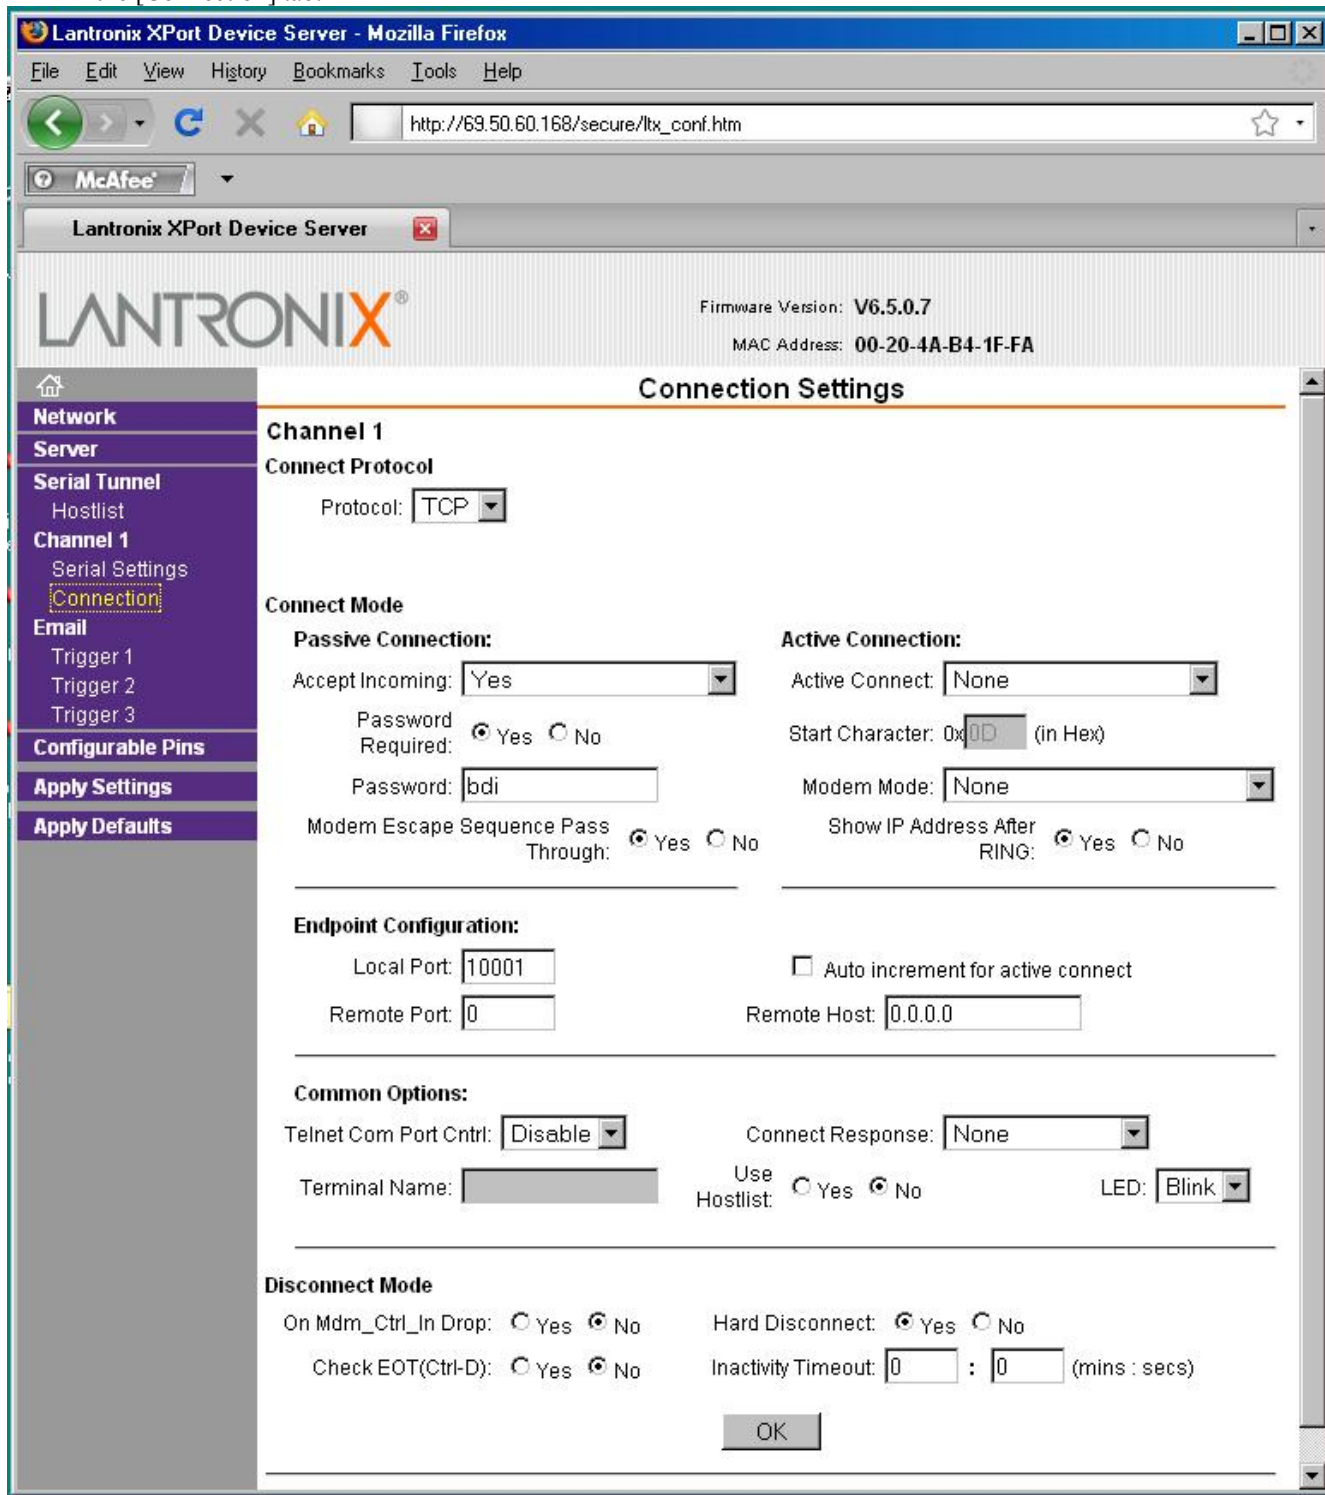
Lantronix XPort Device Server - Mozilla Firefox

File Edit View History Bookmarks Tools Help

http://69.50.60.168/secure/ltx_conf.htm

McAfee

Lantronix XPort Device Server

LANTRONIX

Firmware Version: V6.5.0.7
MAC Address: 00-20-4A-B4-1F-FA

Network
Server
Serial Tunnel
Hostlist
Channel 1
Serial Settings
Connection
Email
Trigger 1
Trigger 2
Trigger 3
Configurable Pins
Apply Settings
Apply Defaults

Connection Settings

Channel 1
Connect Protocol
Protocol: TCP

Connect Mode
Passive Connection:
Accept Incoming: Yes
Password Required: Yes No
Password: bdi
Modem Escape Sequence Pass Through: Yes No

Active Connection:
Active Connect: None
Start Character: 0x 0D (in Hex)
Modem Mode: None
Show IP Address After RING: Yes No

Endpoint Configuration:
Local Port: 10001
Remote Port: 0
Auto increment for active connect
Remote Host: 0.0.0.0

Common Options:
Telnet Com Port Cntrl: Disable
Connect Response: None
Terminal Name:
Use Hostlist: Yes No
LED: Blink

Disconnect Mode
On Mdm_Ctrl_In Drop: Yes No
Hard Disconnect: Yes No
Check EOT(Ctrl-D): Yes No
Inactivity Timeout: 0 : 0 (mins : secs)

OK